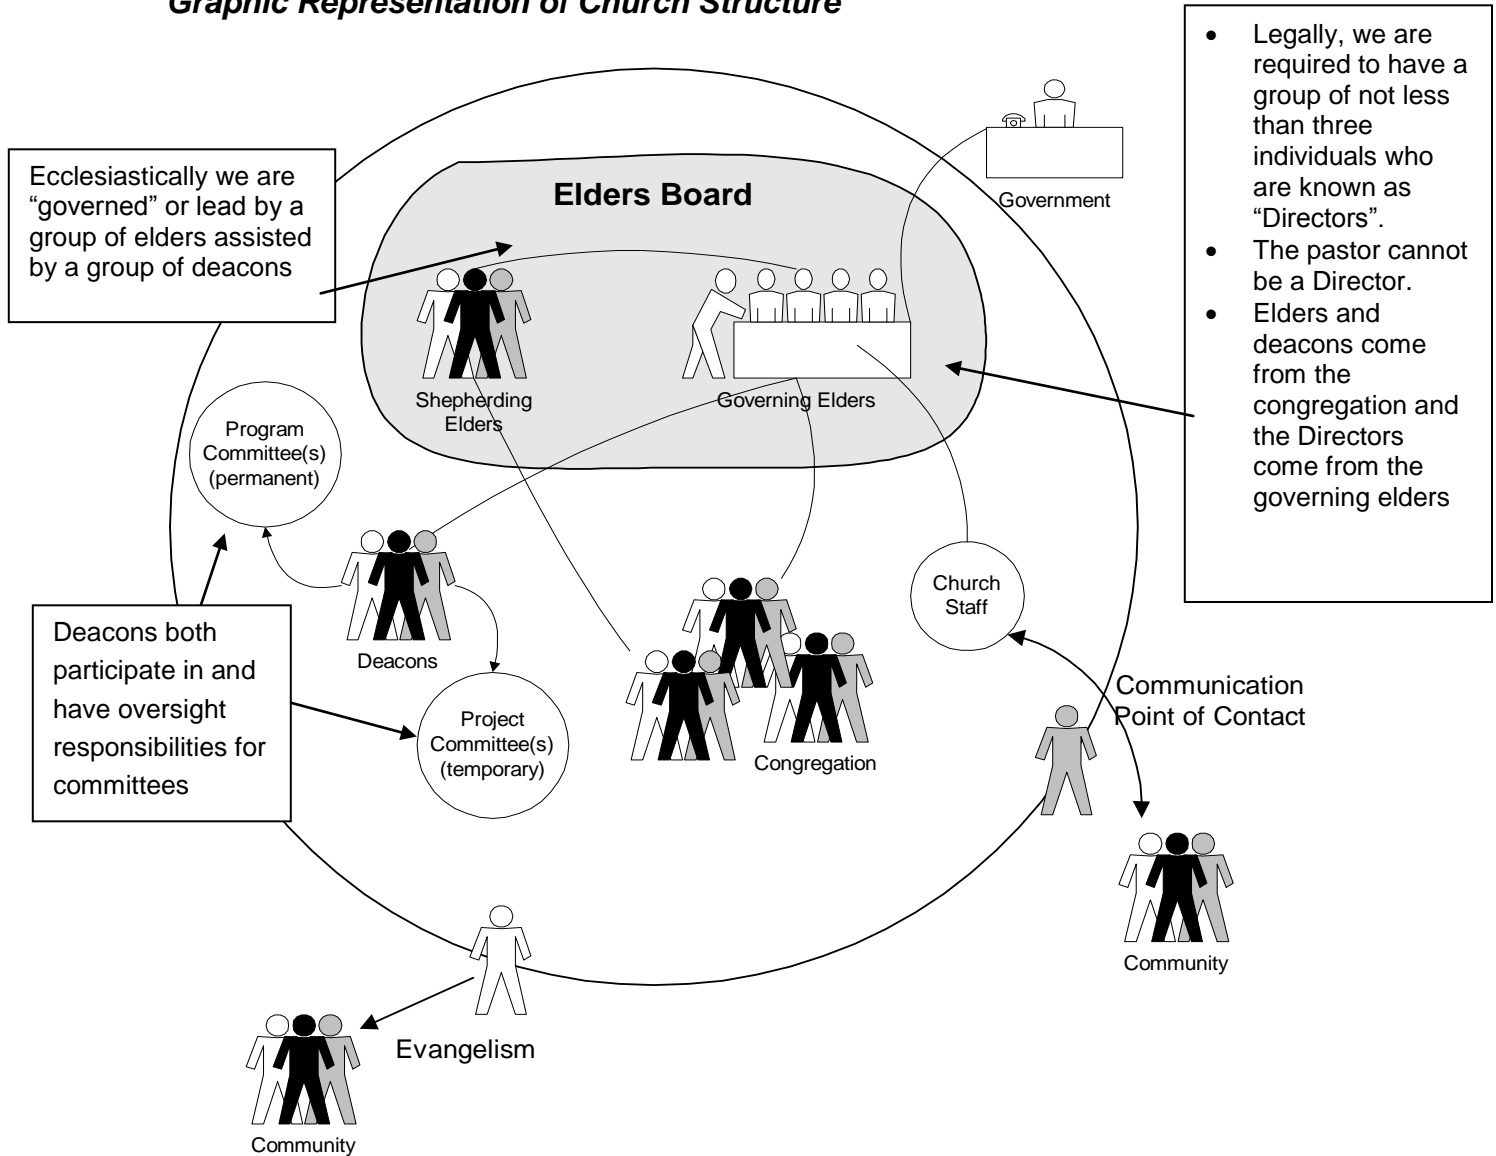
Graphic Representation of Church Structure

Ecclesiastically we are "governed" or lead by a group of elders assisted by a group of deacons

Elders Board

Government

- Legally, we are required to have a group of not less than three individuals who are known as "Directors".
- The pastor cannot be a Director.
- Elders and deacons come from the congregation and the Directors come from the governing elders

Shepherding Elders

Governing Elders

Program Committee(s) (permanent)

Deacons

Church Staff

Deacons both participate in and have oversight responsibilities for committees

Project Committee(s) (temporary)

Congregation

Communication Point of Contact

Community

Evangelism

Community